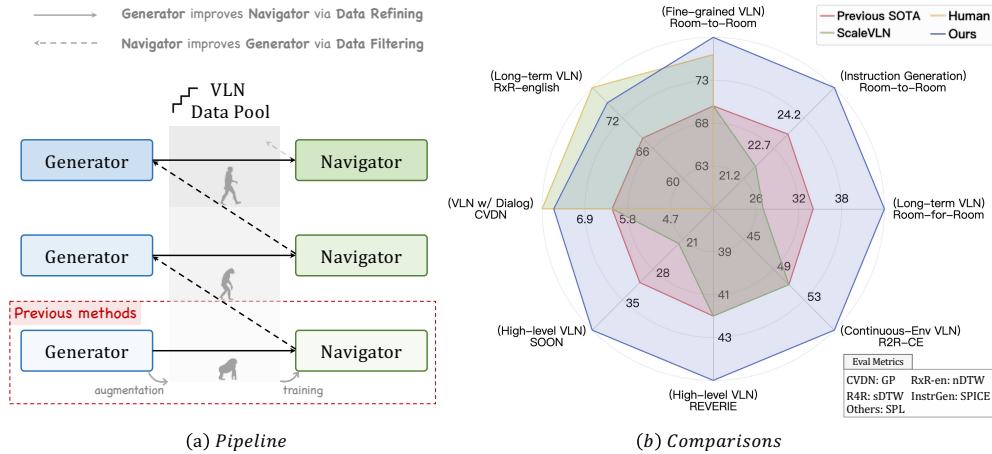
Generator improves Navigator via Data Refining

Navigator improves Generator via Data Filtering

VLN Data Pool

Generator

Navigator

Generator

Navigator

Previous methods

Generator

Navigator

augmentation

training

(a) Pipeline

(Fine-grained VLN) Room-to-Room

Previous SOTA
Human
ScaleVLN
Ours

(Long-term VLN) RxR-english

(Instruction Generation) Room-to-Room

(VLN w/ Dialog) CVDN

(Long-term VLN) Room-for-Room

(High-level VLN) SOON

(Continuous-Env VLN) R2R-CE

(High-level VLN) REVERIE

73
68
63
72
66
60
24.2
22.7
21.2
6.9
5.8
4.7
38
32
26
35
28
21
53
49
45
43
41
39

Eval Metrics
CVDN: GP
RxR-en: nDTW
R4R: sDTW
InstrGen: SPICE
Others: SPL

(b) Comparisons